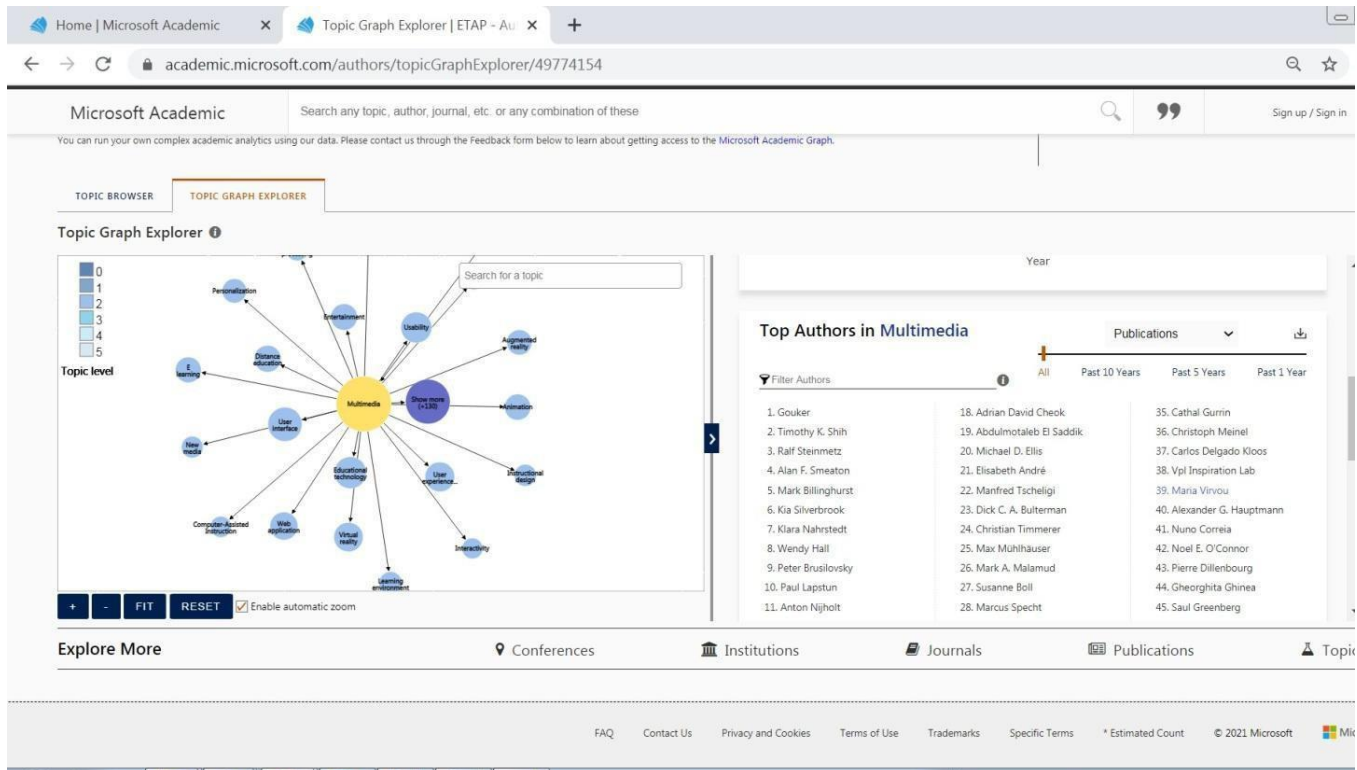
Home | Microsoft Academic ×
Topic Graph Explorer | ETAP - Au ×
+
academic.microsoft.com/authors/topicGraphExplorer/49774154

Microsoft Academic
Search any topic, author, journal, etc. or any combination of these
99
Sign up / Sign in

You can run your own complex academic analytics using our data. Please contact us through the Feedback form below to learn about getting access to the Microsoft Academic Graph.

TOPIC BROWSER
TOPIC GRAPH EXPLORER

Topic Graph Explorer

0
1
2
3
4
5
Topic level

Search for a topic

Personalization
Entertainment
Usability
Augmented reality
E learning
Distance education
Multimedia
Show more (+130)
Animation
User interface
New media
Educational technology
User experience...
Instructional design
Computer-Assisted Instruction
Web application
Virtual reality
Interactivity
Learning environment

+ - FIT RESET Enable automatic zoom

Year

Top Authors in Multimedia
Publications
Filter Authors
All Past 10 Years Past 5 Years Past 1 Year

1. Gouker
2. Timothy K. Shih
3. Ralf Steinmetz
4. Alan F. Smeaton
5. Mark Billinghurst
6. Kia Silverbrook
7. Klara Nahrstedt
8. Wendy Hall
9. Peter Brusilovsky
10. Paul Lapstun
11. Anton Nijholt

18. Adrian David Cheok
19. Abdulmotaleb El Saddik
20. Michael D. Ellis
21. Elisabeth André
22. Manfred Tscheligi
23. Dick C. A. Bulterman
24. Christian Timmerer
25. Max Mühlhäuser
26. Mark A. Malamud
27. Susanne Boll
28. Marcus Specht

35. Cathal Gurrin
36. Christoph Meinel
37. Carlos Delgado Kloos
38. Vpl Inspiration Lab
39. Maria Virvou
40. Alexander G. Hauptmann
41. Nuno Correia
42. Noel E. O'Connor
43. Pierre Dillenbourg
44. Gheorghita Ghinea
45. Saul Greenberg

Explore More
Conferences
Institutions
Journals
Publications
Topic

FAQ Contact Us Privacy and Cookies Terms of Use Trademarks Specific Terms * Estimated Count © 2021 Microsoft Mi